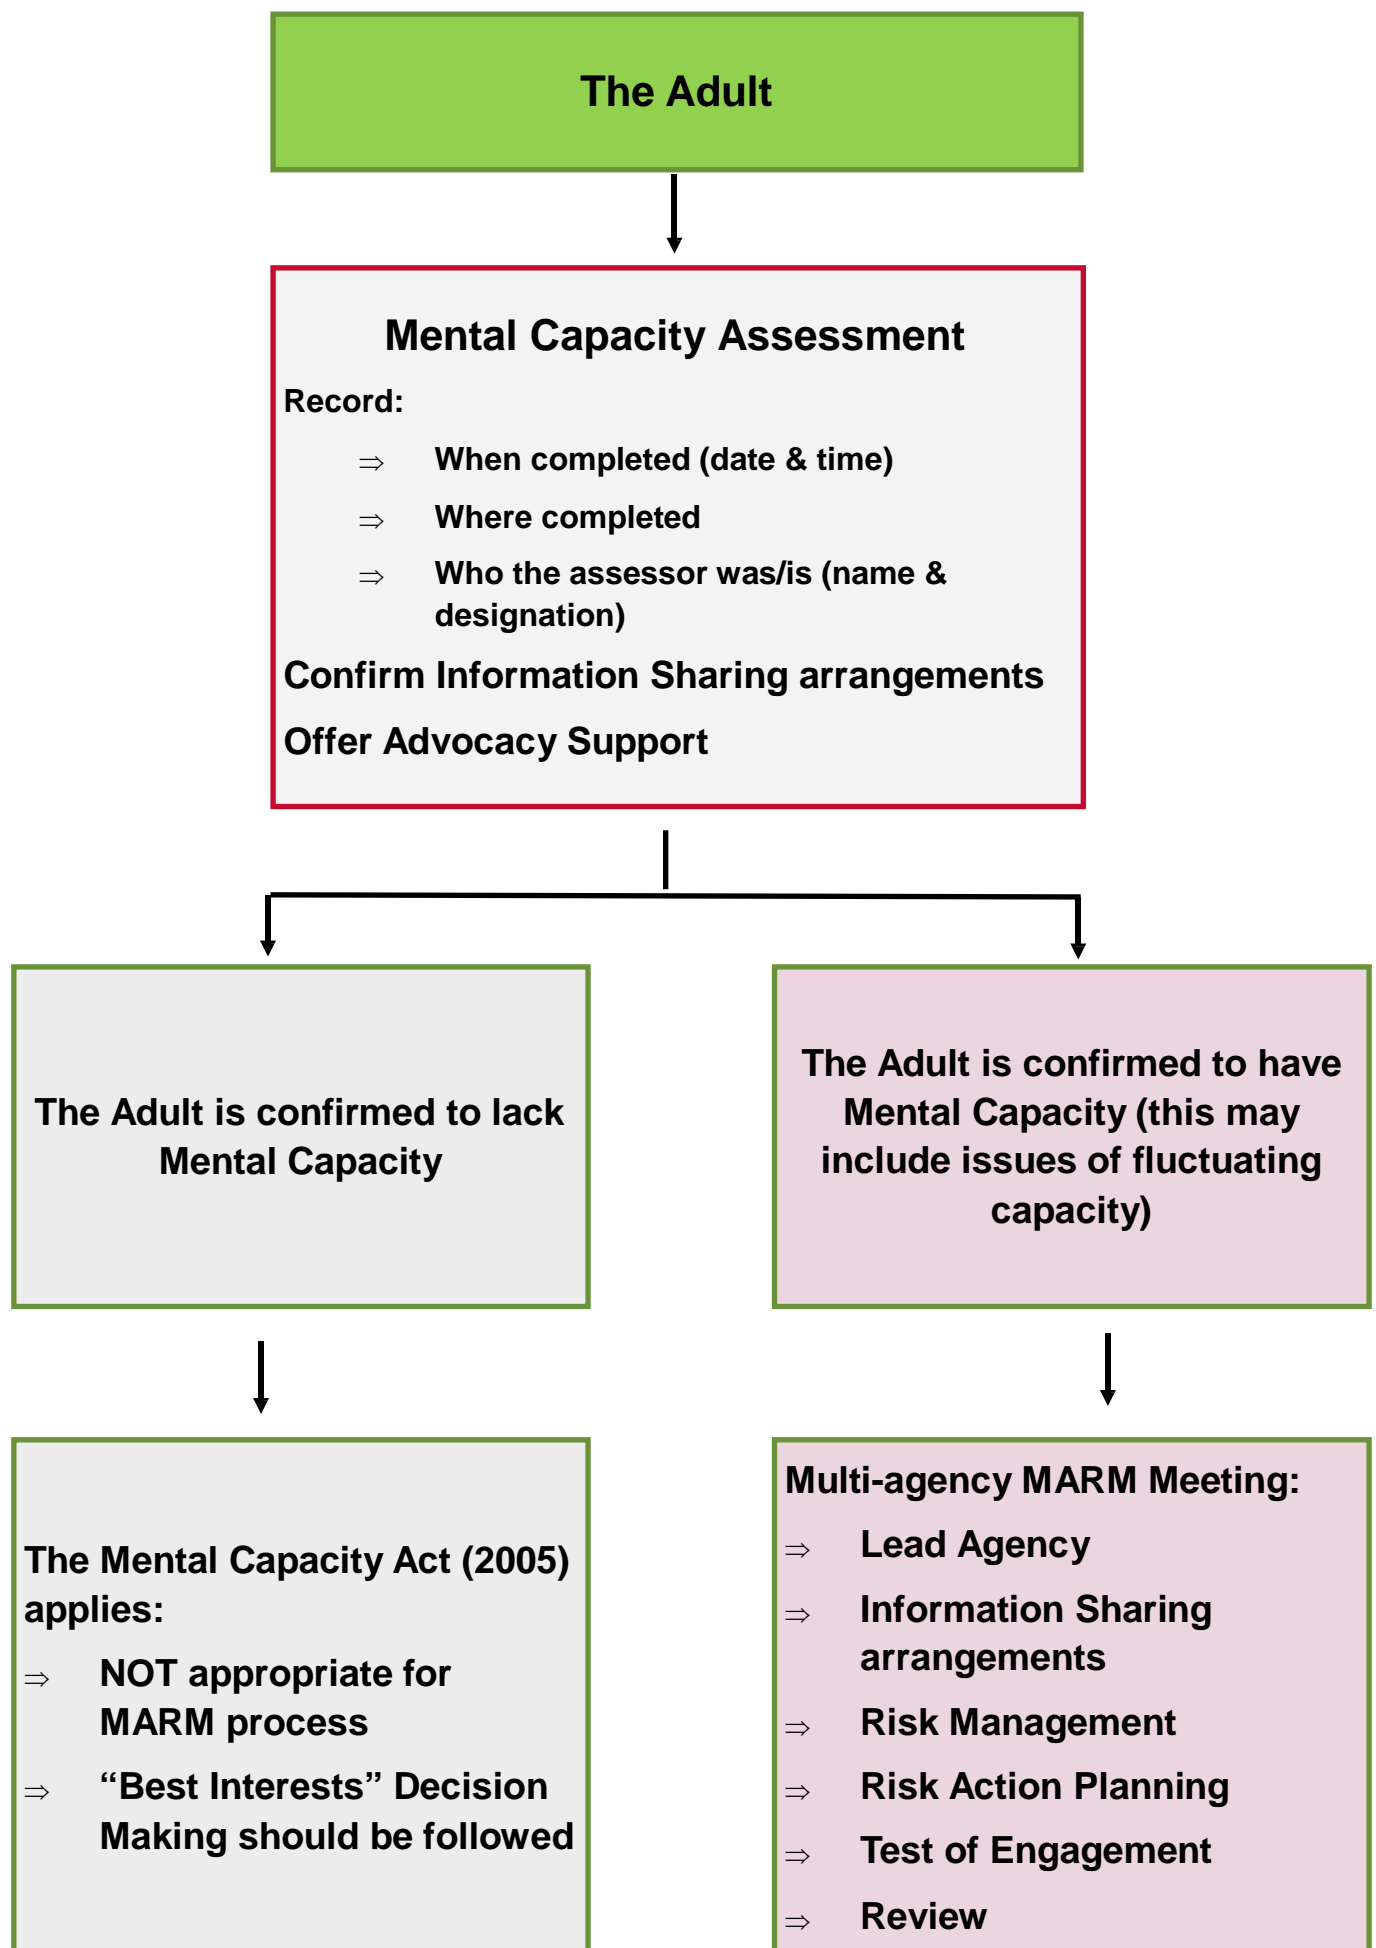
The Adult

Mental Capacity Assessment

Record:

⇒ When completed (date & time)

⇒ Where completed

⇒ Who the assessor was/is (name & designation)

Confirm Information Sharing arrangements

Offer Advocacy Support

The Adult is confirmed to lack Mental Capacity

The Adult is confirmed to have Mental Capacity (this may include issues of fluctuating capacity)

The Mental Capacity Act (2005) applies:

⇒ NOT appropriate for MARM process

⇒ “Best Interests” Decision Making should be followed

Multi-agency MARM Meeting:

⇒ Lead Agency

⇒ Information Sharing arrangements

⇒ Risk Management

⇒ Risk Action Planning

⇒ Test of Engagement

⇒ Review